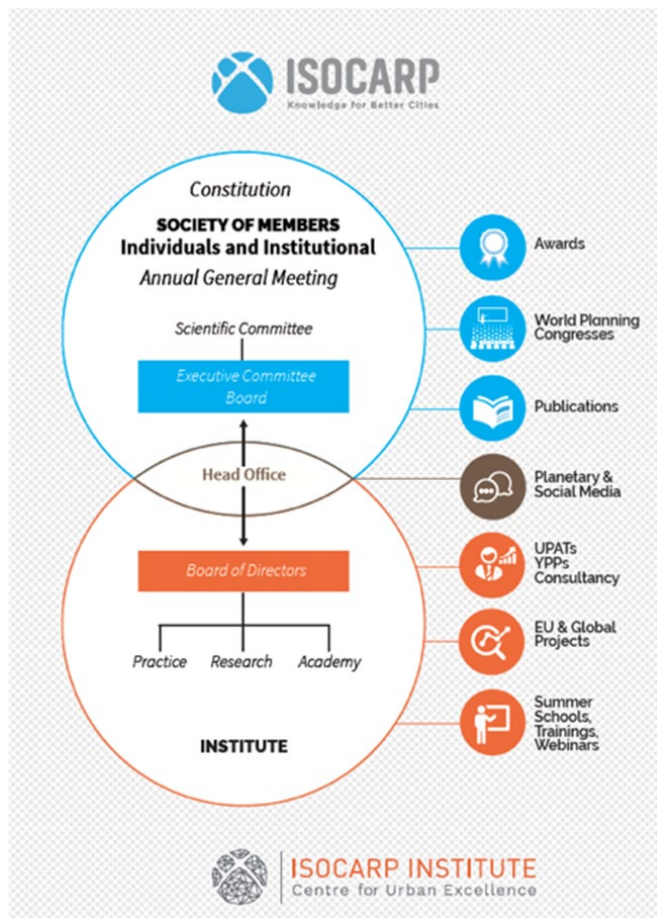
ISOCARP
Knowledge for Better Cities

Constitution

SOCIETY OF MEMBERS
Individuals and Institutional

Annual General Meeting

Scientific Committee

Executive Committee
Board

Head Office

Board of Directors

Practice
Research
Academy

INSTITUTE

Awards

World Planning Congresses

Publications

Planetary & Social Media

UPATs
YPPs
Consultancy

EU & Global Projects

Summer Schools, Trainings, Webinars

ISOCARP INSTITUTE
Centre for Urban Excellence